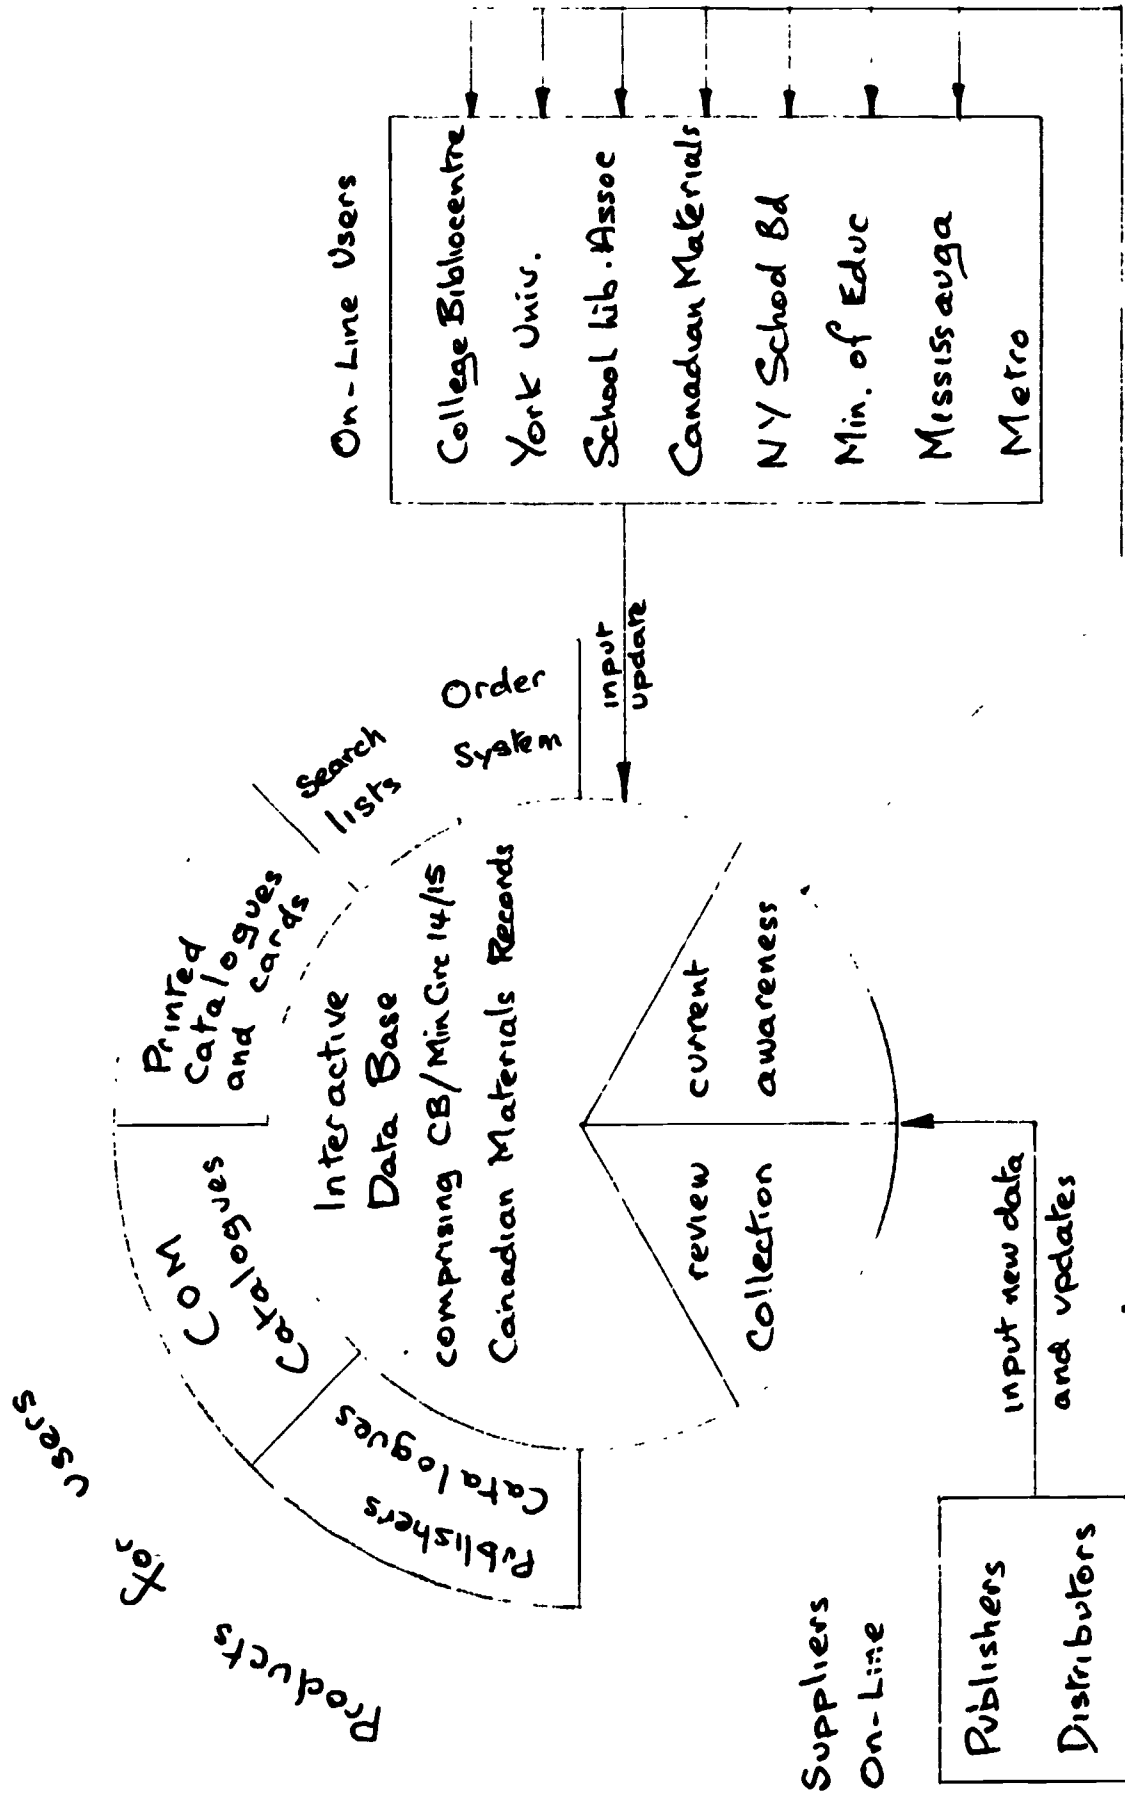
On-Line Users

College Bibliocentre

York Univ.

School Lib. Assoc

Canadian Materials

NY School Bd

Min. of Educ

Mississauga

Metro

input update

Order System

Search lists

Printed Catalogues and cards

COM Catalogues

Publishers Catalogues

Products for Users

Interactive Data Base comprising CB/MinCirc 14/15 Canadian Materials Records

review Collection

current awareness

input new data and updates

Suppliers On-Line

Publishers

Distributors